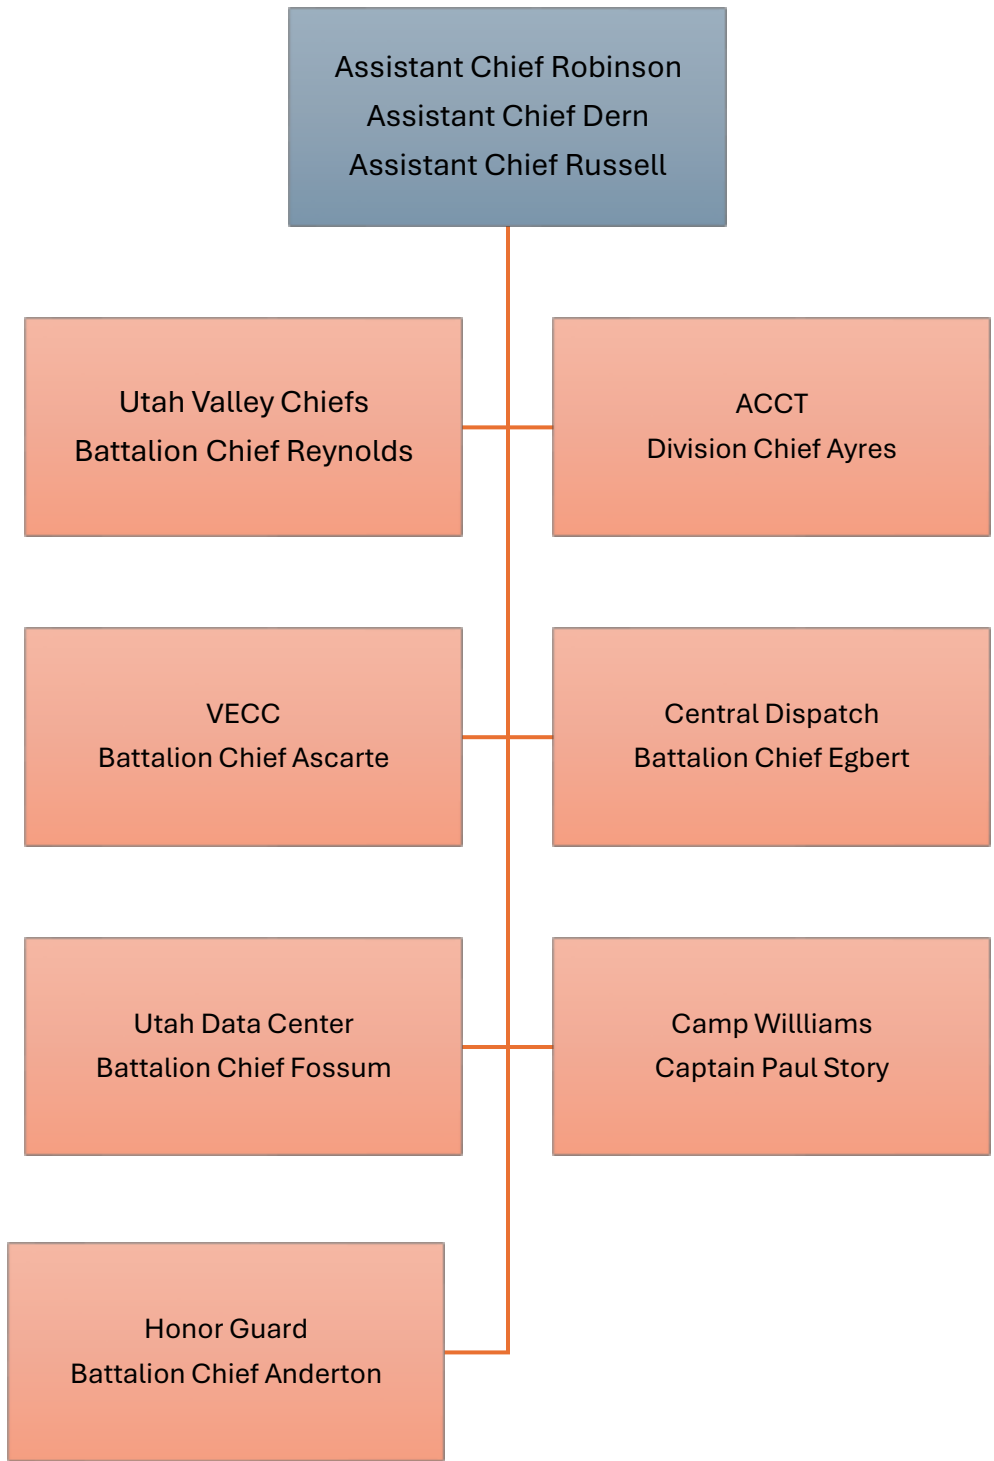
Assistant Chief Robinson
Assistant Chief Dern
Assistant Chief Russell

Utah Valley Chiefs
Battalion Chief Reynolds

ACCT
Division Chief Ayres

VECC
Battalion Chief Ascarte

Central Dispatch
Battalion Chief Egbert

Utah Data Center
Battalion Chief Fossum

Camp Williams
Captain Paul Story

Honor Guard
Battalion Chief Anderton